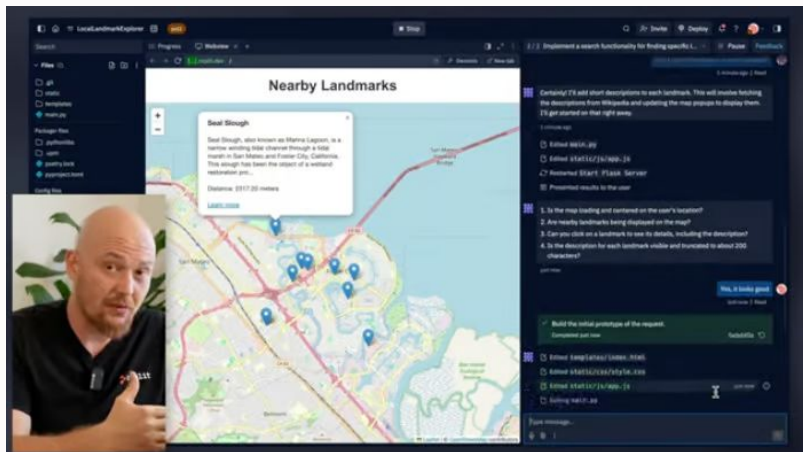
LocalLandmarkExplorer

Stop

Invite Deploy

Search

Files

.git

static

templates

main.py

Packager files

.pythonlibs

.upm

poetry.lock

pyproject.toml

Config files

Progress

Webview

Devtools

New tab

Nearby Landmarks

+

−

Seal Slough

Seal Slough, also known as Marina Lagoon, is a narrow winding tidal channel through a tidal marsh in San Mateo and Foster City, California. This slough has been the object of a wetland restoration pro...

Distance: 2517.20 meters

Learn more

×

San Mateo

Belmont

Implement a search functionality for finding specific l...

Pause

Feedback

Certainly! I'll add short descriptions to each landmark. This will involve fetching the descriptions from Wikipedia and updating the map popups to display them. I'll get started on that right away.

Edited main.py

Edited static/js/app.js

Restarted Start Flask Server

Presented results to the user

1. Is the map loading and centered on the user's location?

2. Are nearby landmarks being displayed on the map?

3. Can you click on a landmark to see its details, including the description?

4. Is the description for each landmark visible and truncated to about 200 characters?

just now

Yes, it looks good

Build the initial prototype of the request.

Completed just now

Subtasks

Edited templates/index.html

Edited static/css/style.css

Edited static/js/app.js

Editing main.py

just now

Type message...